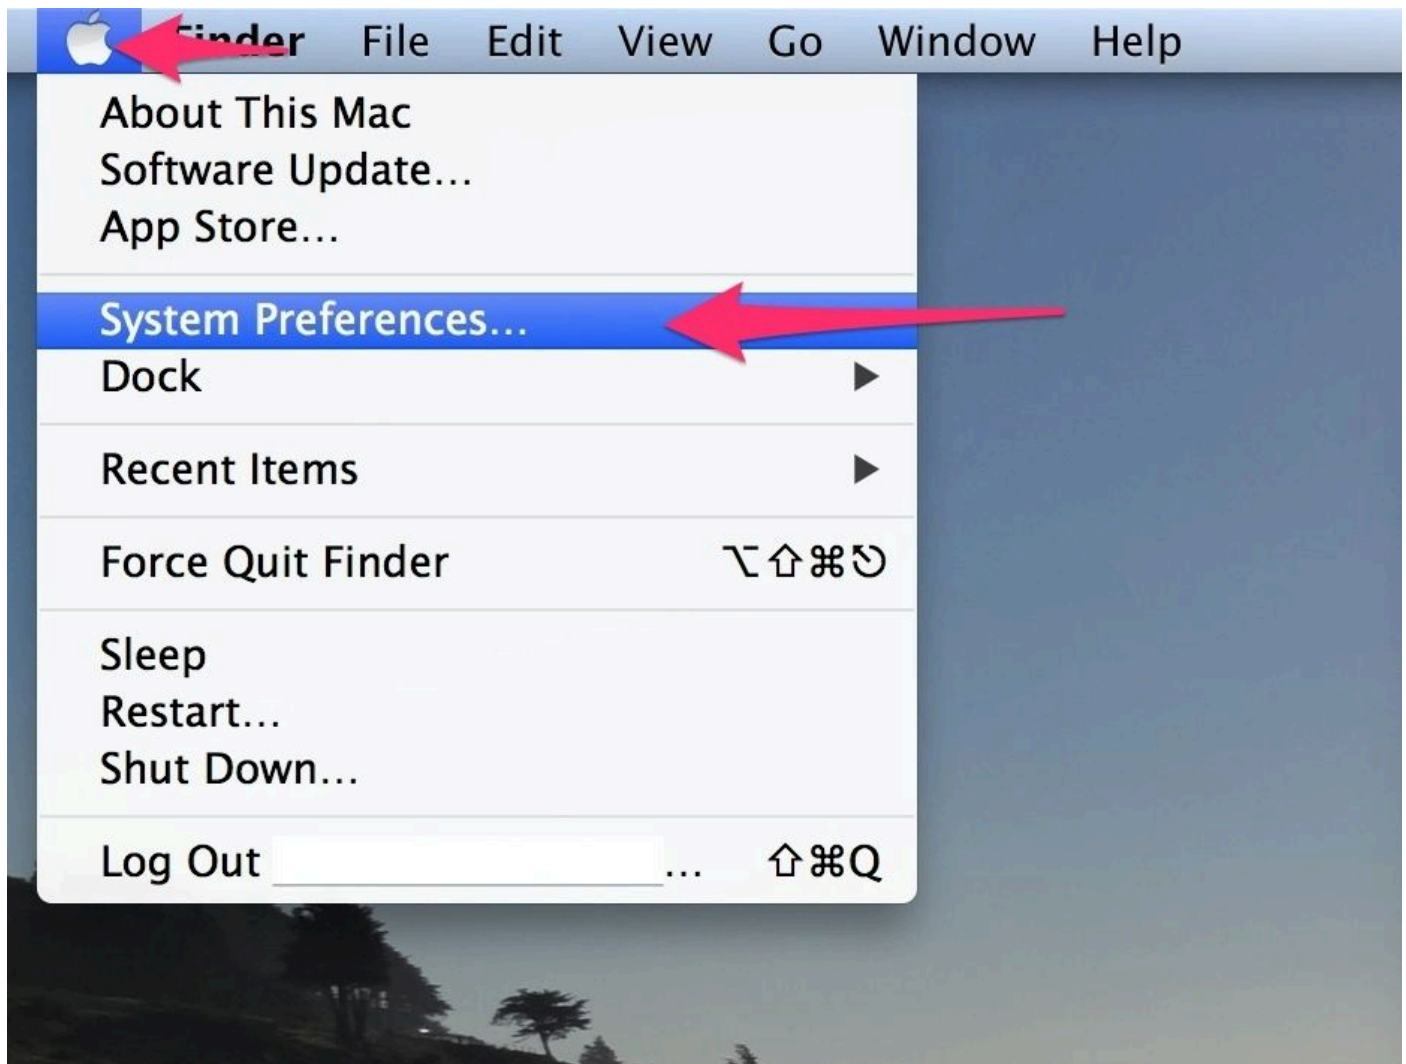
Finder File Edit View Go Window Help

About This Mac
Software Update...
App Store...

System Preferences...
Dock ▶

Recent Items ▶

Force Quit Finder ⌥⇧⌘⎋

Sleep
Restart...
Shut Down...

Log Out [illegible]... ⇧⌘Q